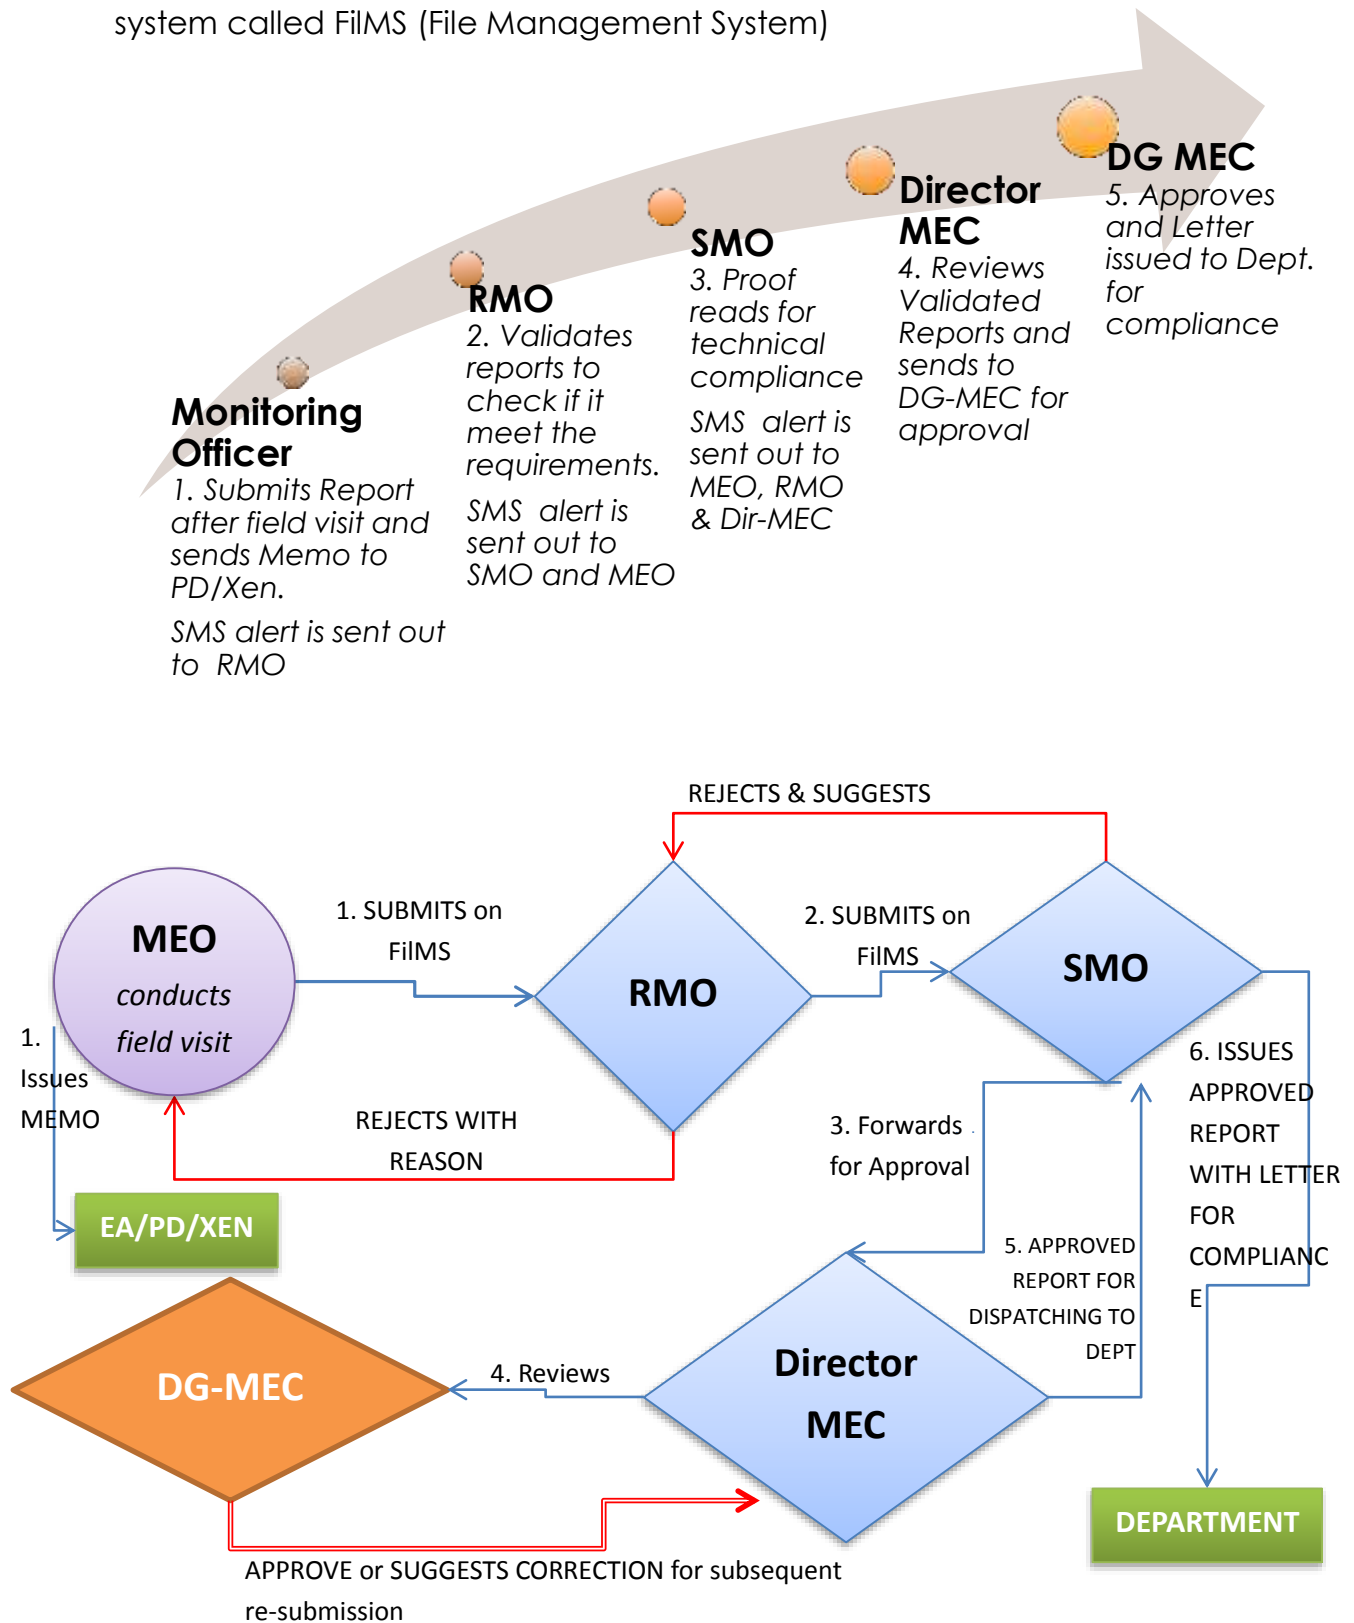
system called FilMS (File Management System)

Monitoring Officer
1. Submits Report after field visit and sends Memo to PD/Xen.

SMS alert is sent out to RMO

RMO
2. Validates reports to check if it meet the requirements.

SMS alert is sent out to SMO and MEO

SMO
3. Proof reads for technical compliance

SMS alert is sent out to MEO, RMO & Dir-MEC

Director MEC
4. Reviews Validated Reports and sends to DG-MEC for approval

DG MEC
5. Approves and Letter issued to Dept. for compliance

REJECTS & SUGGESTS

MEO
conducts field visit

1. SUBMITS on FilMS

RMO

2. SUBMITS on FilMS

SMO

1. Issues MEMO

REJECTS WITH REASON

6. ISSUES APPROVED REPORT WITH LETTER FOR COMPLIANCE

3. Forwards for Approval

EA/PD/XEN

5. APPROVED REPORT FOR DISPATCHING TO DEPT

DG-MEC

4. Reviews

Director MEC

DEPARTMENT

APPROVE or SUGGESTS CORRECTION for subsequent re-submission